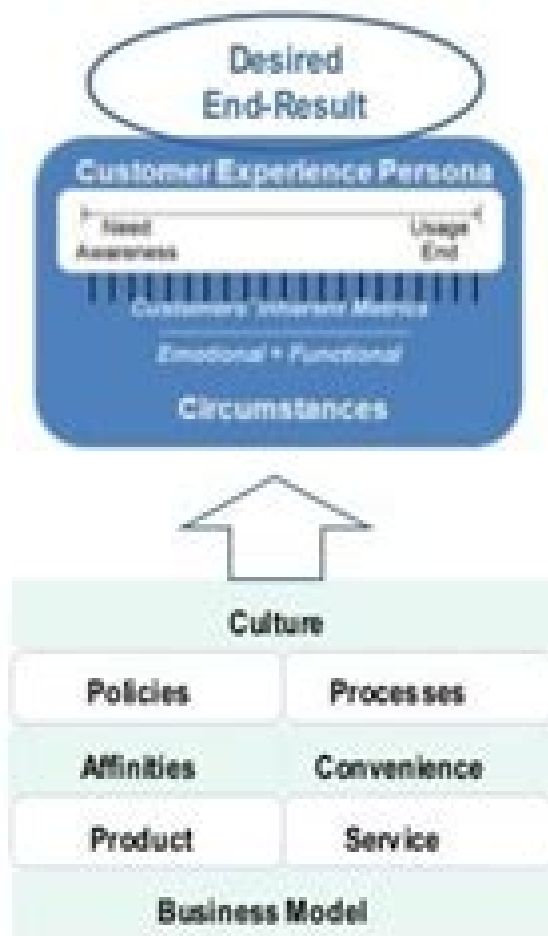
Desired End-Result

Customer Experience Persona

Need Awareness

Usage End

Customers' Inherent Metrics

Emotional + Functional

Circumstances

Culture

Policies

Processes

Affinities

Convenience

Product

Service

Business Model